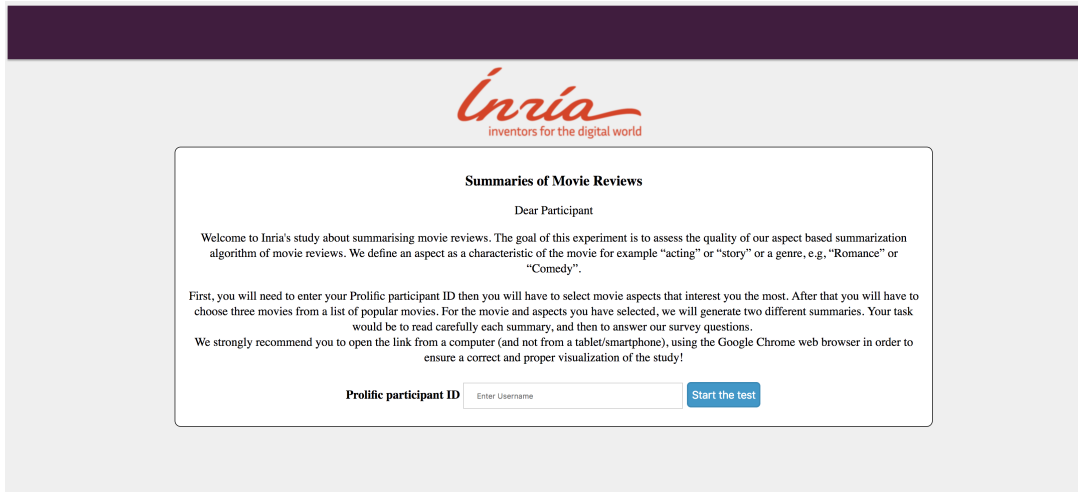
Inria
inventors for the digital world

Summaries of Movie Reviews

Dear Participant

Welcome to Inria's study about summarising movie reviews. The goal of this experiment is to assess the quality of our aspect based summarization algorithm of movie reviews. We define an aspect as a characteristic of the movie for example “acting” or “story” or a genre, e.g, “Romance” or “Comedy”.

First, you will need to enter your Prolific participant ID then you will have to select movie aspects that interest you the most. After that you will have to choose three movies from a list of popular movies. For the movie and aspects you have selected, we will generate two different summaries. Your task would be to read carefully each summary, and then to answer our survey questions.
We strongly recommend you to open the link from a computer (and not from a tablet/smartphone), using the Google Chrome web browser in order to ensure a correct and proper visualization of the study!

Prolific participant ID Enter Username Start the test